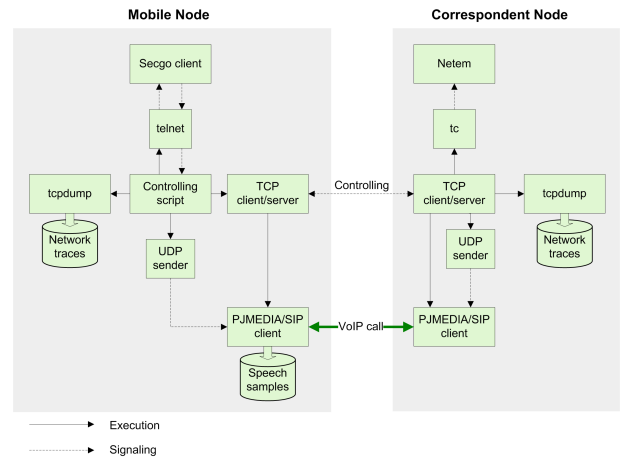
Mobile Node

Correspondent Node

Secgo client

telnet

tcpdump

Network traces

Controlling script

TCP client/server

UDP sender

PJMEDIA/SIP client

Speech samples

Controlling

VoIP call

Netem

tc

TCP client/server

tcpdump

Network traces

UDP sender

PJMEDIA/SIP client

Execution

Signaling